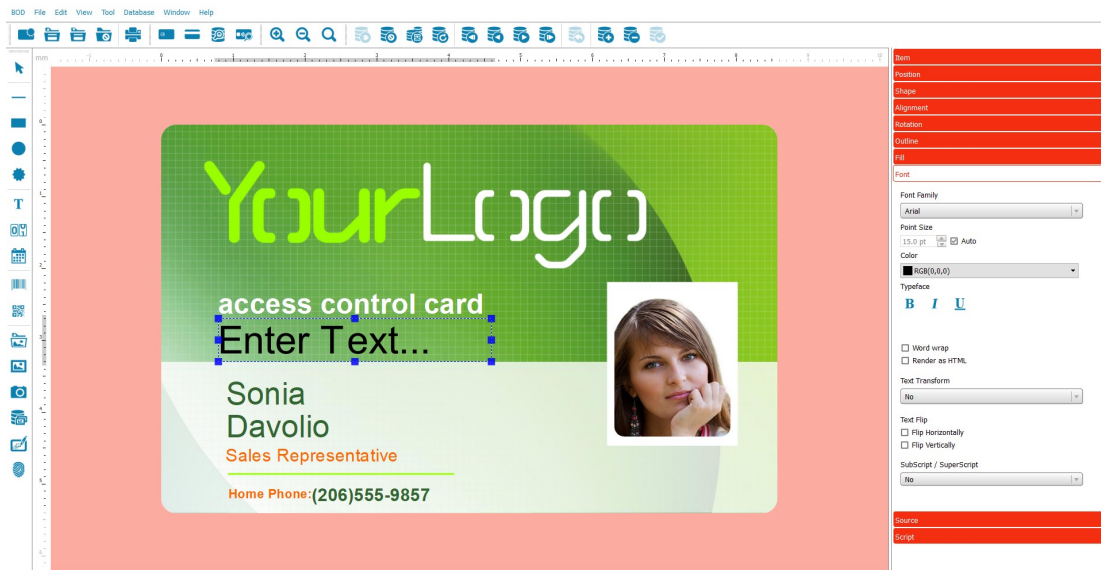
BOD File Edit View Tool Database Window Help

mm

YourLogo

access control card

Enter Text...

Sonia
Davolio

Sales Representative

Home Phone:(206)555-9857

Item
Position
Shape
Alignment
Rotation
Outline
Fill
Font

Font Family
Arial
Point Size
15.0 pt
Auto
Color
RGB(0,0,0)
Typeface
B I U

Word wrap
Render as HTML

Text Transform
No

Text Flip
Flip Horizontally
Flip Vertically

SubScript / SuperScript
No

Source
Script